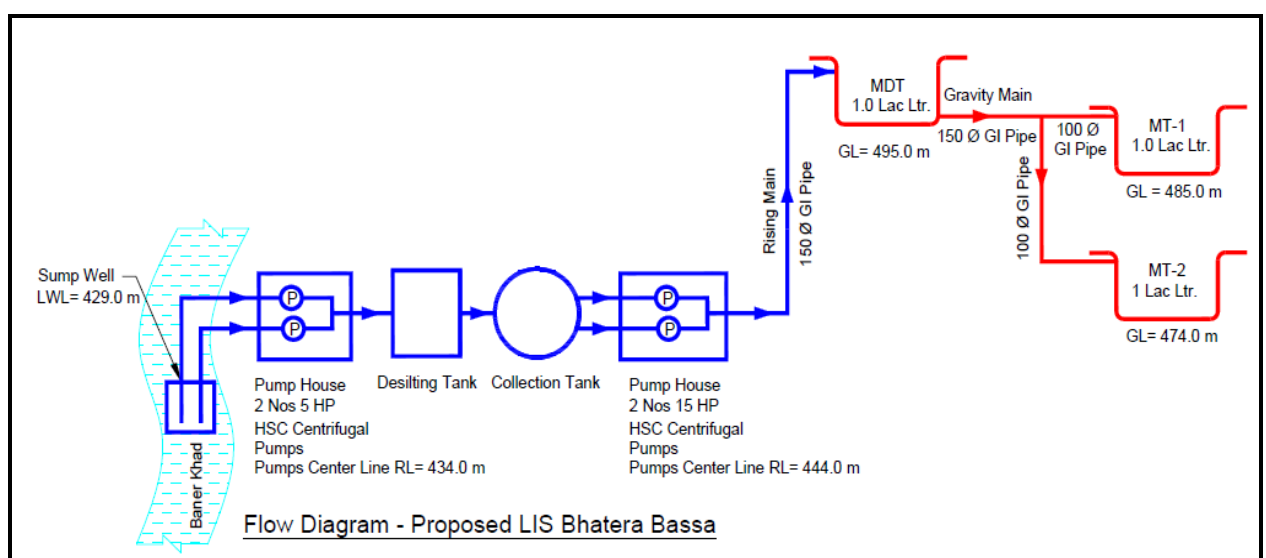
MDT
1.0 Lac Ltr.

Gravity Main

150 Ø GI Pipe

100 Ø
GI Pipe

MT-1
1.0 Lac Ltr.

GL= 495.0 m

GL = 485.0 m

Rising Main

150 Ø GI Pipe

100 Ø GI Pipe

MT-2
1 Lac Ltr.

GL= 474.0 m

Sump Well
LWL= 429.0 m

P

P

P

P

Pump House
2 Nos 5 HP
HSC Centrifugal
Pumps
Pumps Center Line RL= 434.0 m

Desilting Tank

Collection Tank

Pump House
2 Nos 15 HP
HSC Centrifugal
Pumps
Pumps Center Line RL= 444.0 m

Baner Khad

Flow Diagram - Proposed LIS Bhatera Bassa